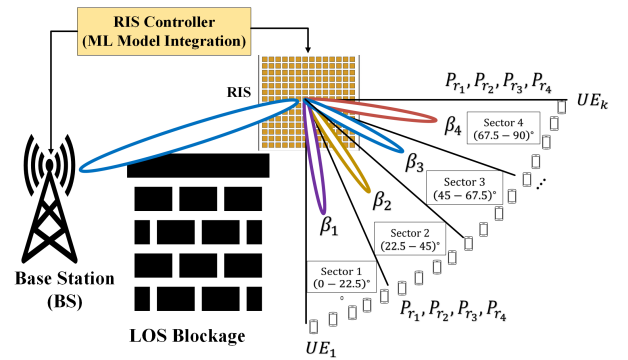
RIS Controller
(ML Model Integration)

RIS

$P_{r_1}, P_{r_2}, P_{r_3}, P_{r_4}$

$UE_k$

$\beta_4$

Sector 4
$(67.5 - 90)°$

$\beta_3$

Sector 3
$(45 - 67.5)°$

$\beta_2$

Sector 2
$(22.5 - 45)°$

$\beta_1$

Sector 1
$(0 - 22.5)°$

$P_{r_1}, P_{r_2}, P_{r_3}, P_{r_4}$

Base Station
(BS)

LOS Blockage

$UE_1$